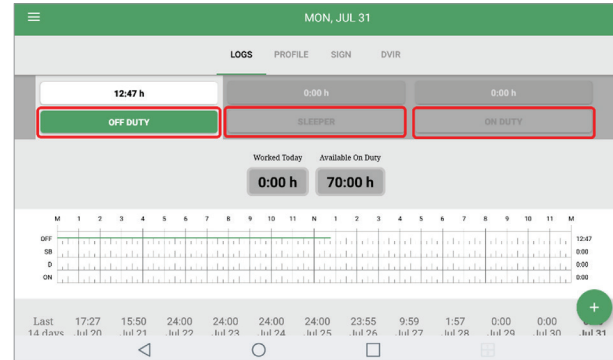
MON, JUL 31

LOGS PROFILE SIGN DVIR

12:47 h
0:00 h
0:00 h

OFF DUTY
SLEEPER
ON DUTY

Worked Today
Available On Duty
0:00 h
70:00 h

M 1 2 3 4 5 6 7 8 9 10 11 N 1 2 3 4 5 6 7 8 9 10 11 M

OFF
SB
D
ON

12:47
0:00
0:00
0:00

| Last 14 days | 17:27 Jul 20 | 15:50 Jul 21 | 24:00 Jul 22 | 24:00 Jul 23 | 24:00 Jul 24 | 24:00 Jul 25 | 23:55 Jul 26 | 9:59 Jul 27 | 1:57 Jul 28 | 0:00 Jul 29 | 0:00 Jul 30 | Jul 31 |
|---|---|---|---|---|---|---|---|---|---|---|---|---|

+